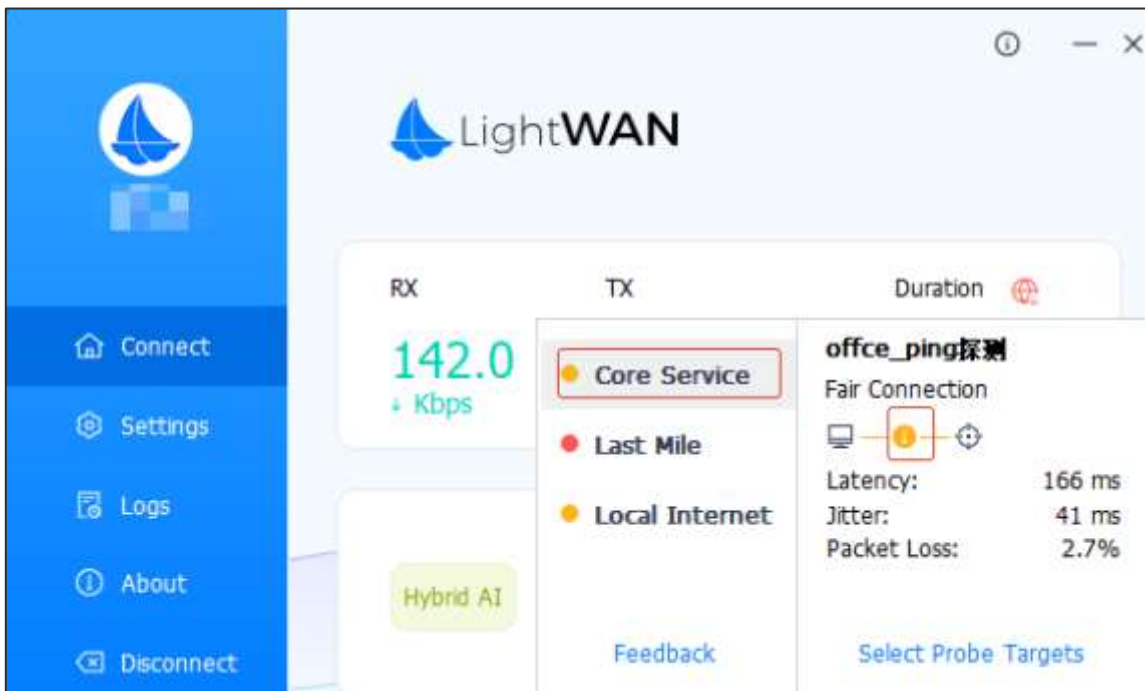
LightWAN

Connect

Settings

Logs

About

Disconnect

RX

142.0

Kbps

TX

Duration

Hybrid AI

Core Service

Last Mile

Local Internet

Feedback

offce_ping探测

Fair Connection

Latency: 166 ms

Jitter: 41 ms

Packet Loss: 2.7%

Select Probe Targets